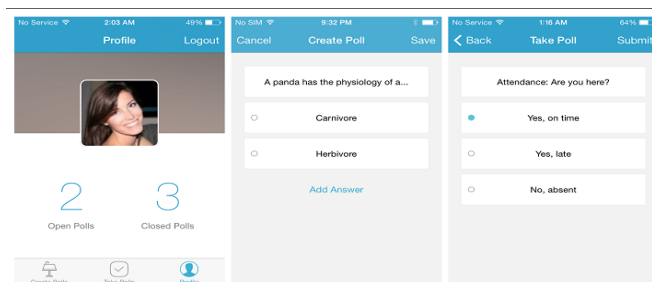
No Service 2:03 AM 49%
Profile Logout

2
Open Polls

3
Closed Polls

Create Polls Take Polls Profile

No SIM 9:32 PM
Cancel Create Poll Save

A panda has the physiology of a...

Carnivore

Herbivore

Add Answer

No Service 1:16 AM 64%
Back Take Poll Submi

Attendance: Are you here?

Yes, on time

Yes, late

No, absent